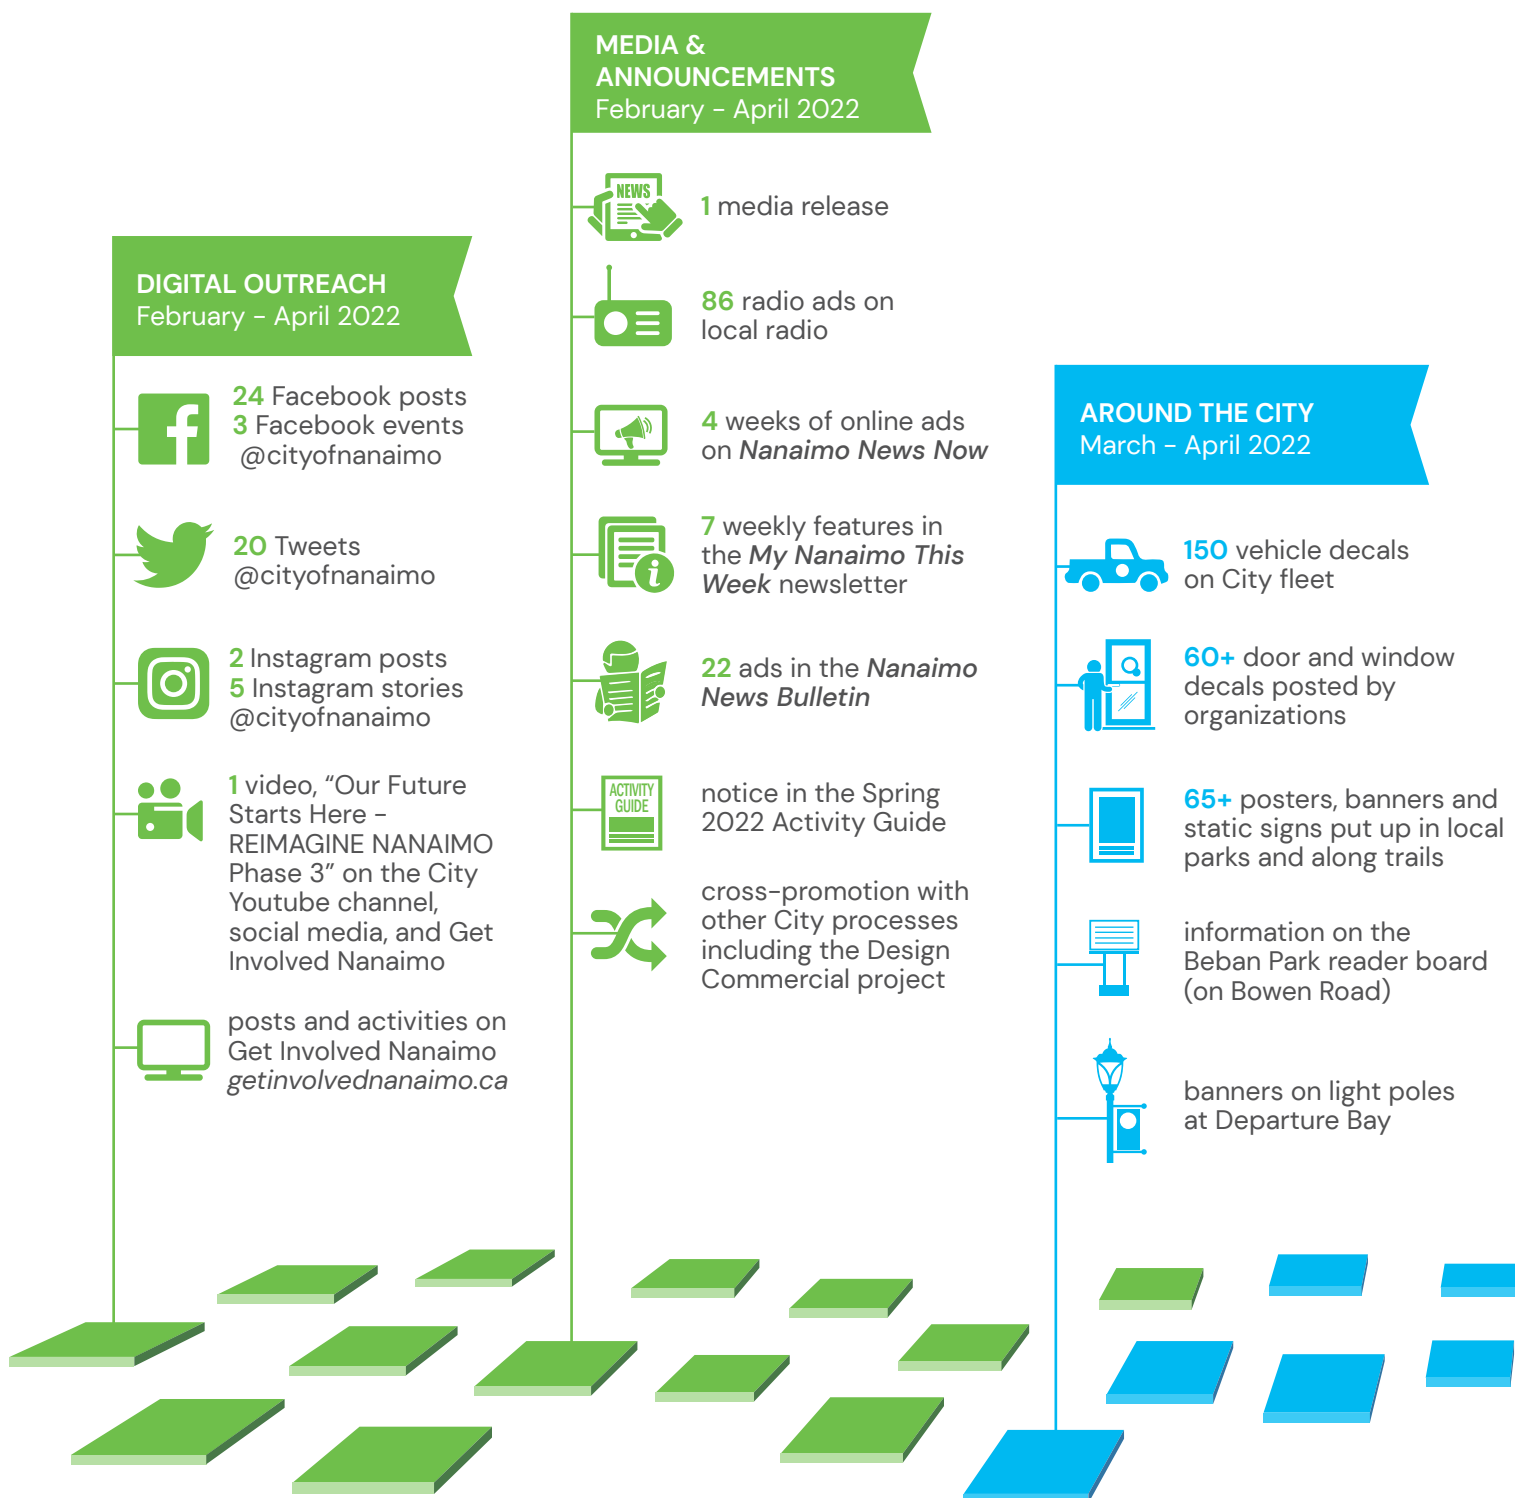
DIGITAL OUTREACH
February - April 2022

24 Facebook posts
3 Facebook events
@cityofnanaimo

20 Tweets
@cityofnanaimo

2 Instagram posts
5 Instagram stories
@cityofnanaimo

1 video, "Our Future Starts Here - REIMAGINE NANAIMO Phase 3" on the City Youtube channel, social media, and Get Involved Nanaimo

posts and activities on Get Involved Nanaimo
getinvolvednanaimo.ca

MEDIA & ANNOUNCEMENTS
February - April 2022

NEWS

1 media release

86 radio ads on local radio

4 weeks of online ads on Nanaimo News Now

7 weekly features in the My Nanaimo This Week newsletter

22 ads in the Nanaimo News Bulletin

ACTIVITY GUIDE

notice in the Spring 2022 Activity Guide

cross-promotion with other City processes including the Design Commercial project

AROUND THE CITY
March - April 2022

150 vehicle decals on City fleet

60+ door and window decals posted by organizations

65+ posters, banners and static signs put up in local parks and along trails

information on the Beban Park reader board (on Bowen Road)

banners on light poles at Departure Bay